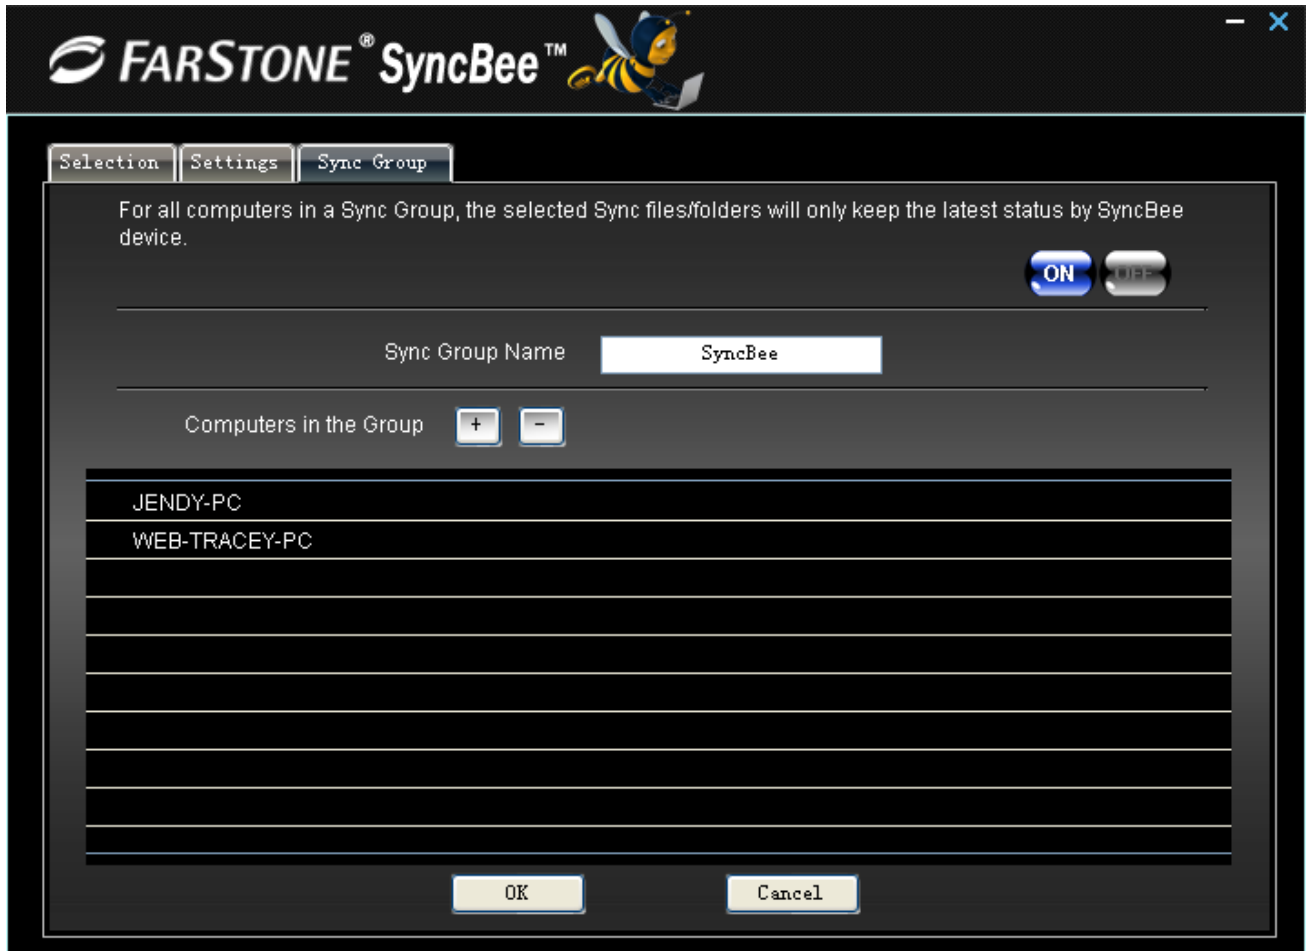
FARSTONE® SyncBee™

Selection | Settings | Sync Group

For all computers in a Sync Group, the selected Sync files/folders will only keep the latest status by SyncBee device.

ON OFF

Sync Group Name SyncBee

Computers in the Group + -

JENDY-PC
WEB-TRACEY-PC

OK Cancel